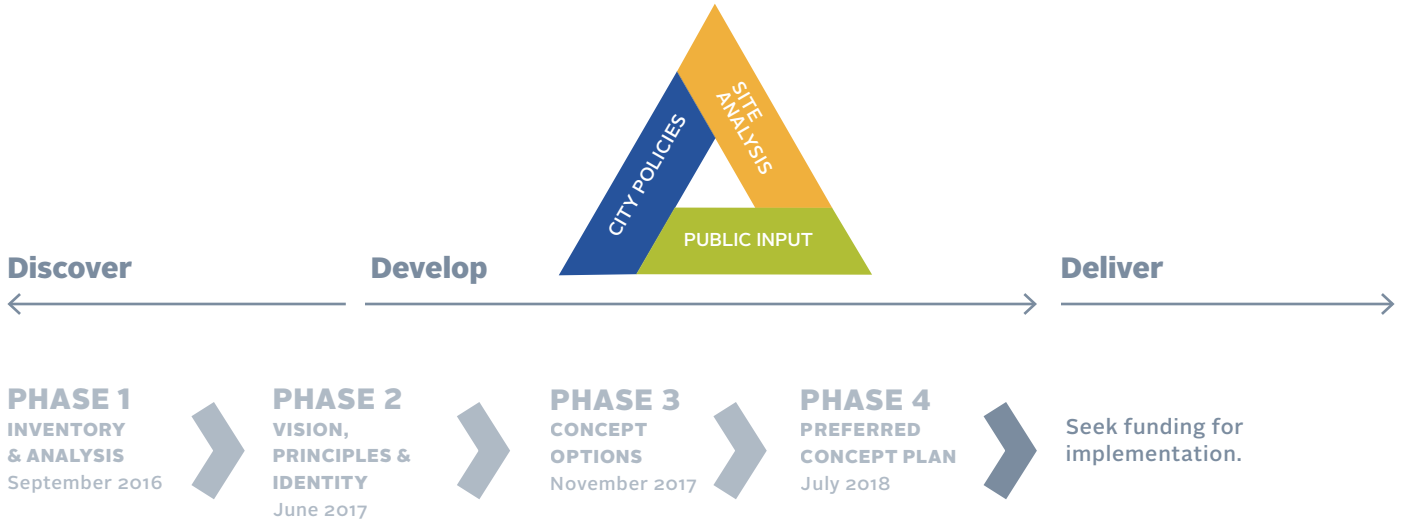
SITE ANALYSIS

CITY POLICIES

PUBLIC INPUT

Discover

Develop

Deliver

PHASE 1
INVENTORY & ANALYSIS
September 2016

PHASE 2
VISION, PRINCIPLES & IDENTITY
June 2017

PHASE 3
CONCEPT OPTIONS
November 2017

PHASE 4
PREFERRED CONCEPT PLAN
July 2018

Seek funding for implementation.